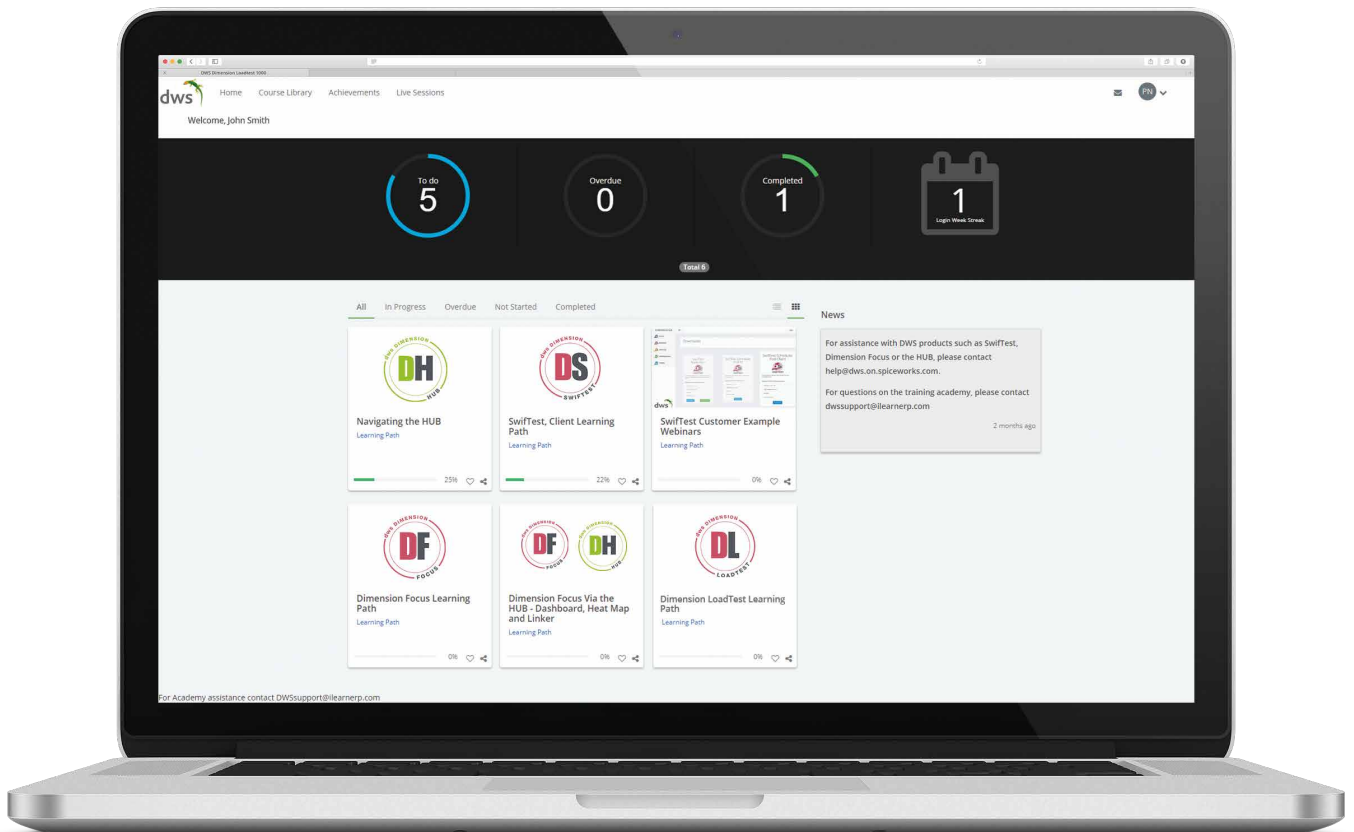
DWS Dimension LoadTest 1000

dws

Home Course Library Achievements Live Sessions

PN

Welcome, John Smith

To do
5

Overdue
0

Completed
1

1
Login Week Streak

Total 6

All In Progress Overdue Not Started Completed

DIMENSION DH HUB

Navigating the HUB
Learning Path
25%

DWS DIMENSION DS SWIFTEST

SwifTest, Client Learning Path
Learning Path
22%

SwifTest Customer Example Webinars
Learning Path
0%

DWS DIMENSION DF FOCUS

Dimension Focus Learning Path
Learning Path
0%

DF FOCUS DH HUB

Dimension Focus Via the HUB - Dashboard, Heat Map and Linker
Learning Path
0%

DWS DIMENSION DL LOADTEST

Dimension LoadTest Learning Path
Learning Path
0%

News

For assistance with DWS products such as SwifTest, Dimension Focus or the HUB, please contact help@dws.on.spiceworks.com.

For questions on the training academy, please contact dwssupport@ilearnerp.com

2 months ago

For Academy assistance contact DWSsupport@ilearnerp.com